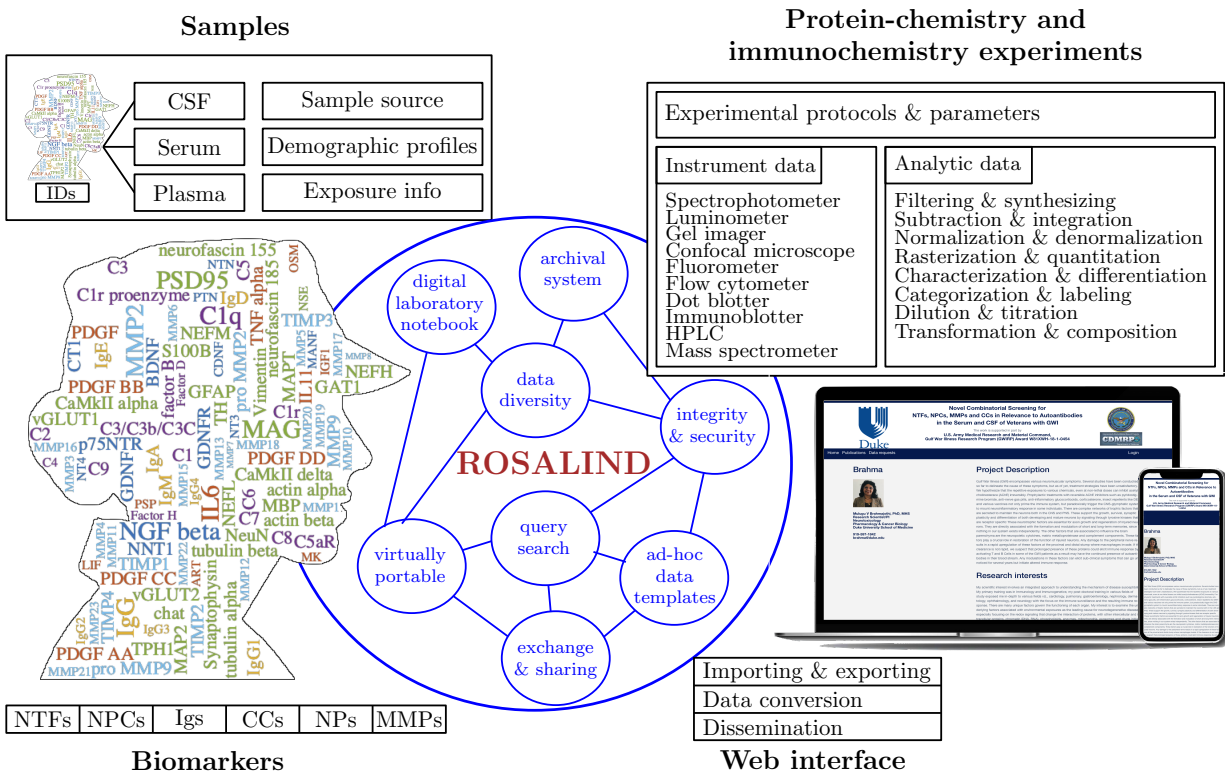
Samples

IDs

CSF
Serum
Plasma

Sample source
Demographic profiles
Exposure info

Protein-chemistry and immunochemistry experiments

Experimental protocols & parameters

Instrument data
Spectrophotometer
Luminometer
Gel imager
Confocal microscope
Fluorometer
Flow cytometer
Dot blotter
Immunoblotter
HPLC
Mass spectrometer

Analytic data
Filtering & synthesizing
Subtraction & integration
Normalization & denormalization
Rasterization & quantitation
Characterization & differentiation
Categorization & labeling
Dilution & titration
Transformation & composition

neurofascin 155 C3 NTN PSD95 C5 OSM C1r proenzyme PTN IgD neurofascin 185 NSE C1q PDGF MMP2 NEFM TNF alpha TIMP3 IgE S100B CDNF MANF CT1 BDNF pro MMP2 Vimentin IGF1 NEFH PDGF BB factor D GFAP MAPT GAT1 CaMkII alpha Factor B C1r vGLUT1 C3/C3b/C3C TH MAG C2 p75NTR GDNFR MMP19 MMP16 NT4 C9 MMP18 MMP10 MMP9 MMP3 GDNF C1 PDGF DD IgA PSP IgM CaMkII delta IL6 C6 actin alpha Factor H MBP NGF beta IgG4 NEFL actin beta MMP4 NNT1 NeuN C8 C5aR TIMP1 tubulin beta MK LIF PDGF CC ART MMP12 vGLUT2 chat IgG TIMP4 IgG3 TIMP2 Synaptophysin IgG2 MAP2 tubulin alpha TPH1 IgG1 PDGF AA MMP21 pro MMP9

NTFs | NPCs | Igs | CCs | NPs | MMPs

Biomarkers

digital laboratory notebook
archival system
data diversity
integrity & security
ROSALIND
query search
virtually portable
ad-hoc data templates
exchange & sharing

Duke
Novel Combinatorial Screening for NTFs, NPCs, MMPs and CCs in Relevance to Autoantibodies in the Serum and CSF of Veterans with GWI
U.S. Army Medical Research and Materiel Command, Gulf War Illness Research Program (GWIRP)
CDMRP
Home Publications Data requests Login
Brahma
Project Description
Research interests
Brahma
Project Description

Importing & exporting
Data conversion
Dissemination

Web interface